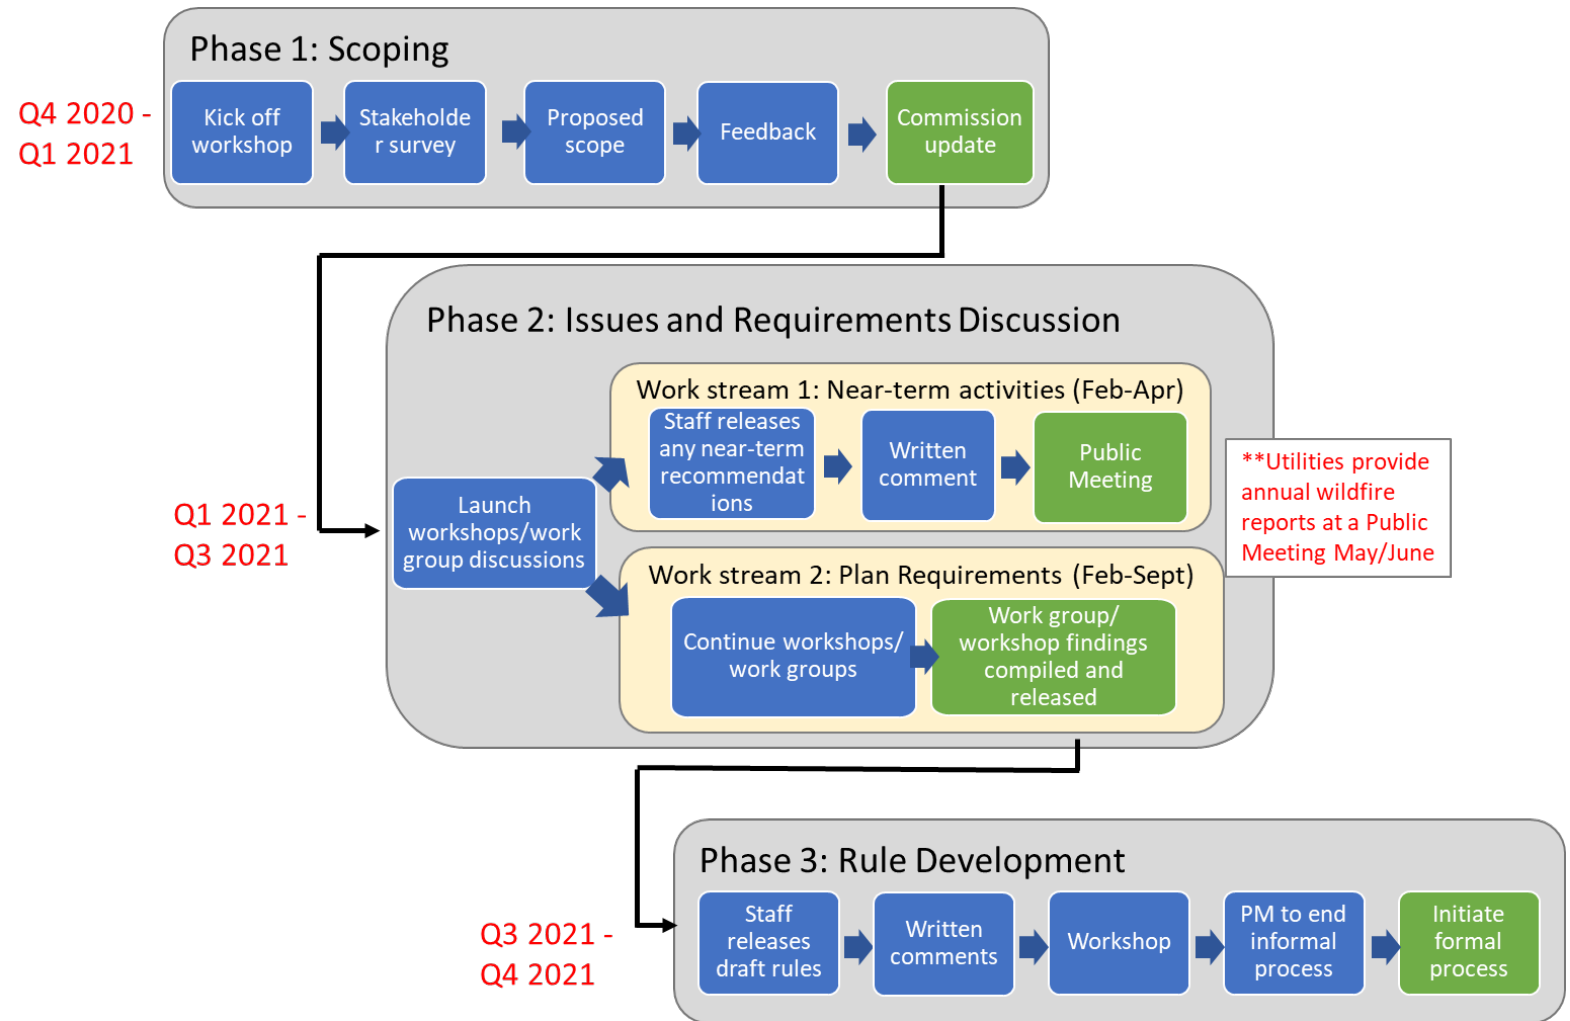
Phase 1: Scoping

Q4 2020 - Q1 2021

Kick off workshop

Stakeholder survey

Proposed scope

Feedback

Commission update

Phase 2: Issues and Requirements Discussion

Q1 2021 - Q3 2021

Launch workshops/work group discussions

Work stream 1: Near-term activities (Feb-Apr)

Staff releases any near-term recommendations

Written comment

Public Meeting

**Utilities provide annual wildfire reports at a Public Meeting May/June

Work stream 2: Plan Requirements (Feb-Sept)

Continue workshops/ work groups

Work group/ workshop findings compiled and released

Phase 3: Rule Development

Q3 2021 - Q4 2021

Staff releases draft rules

Written comments

Workshop

PM to end informal process

Initiate formal process